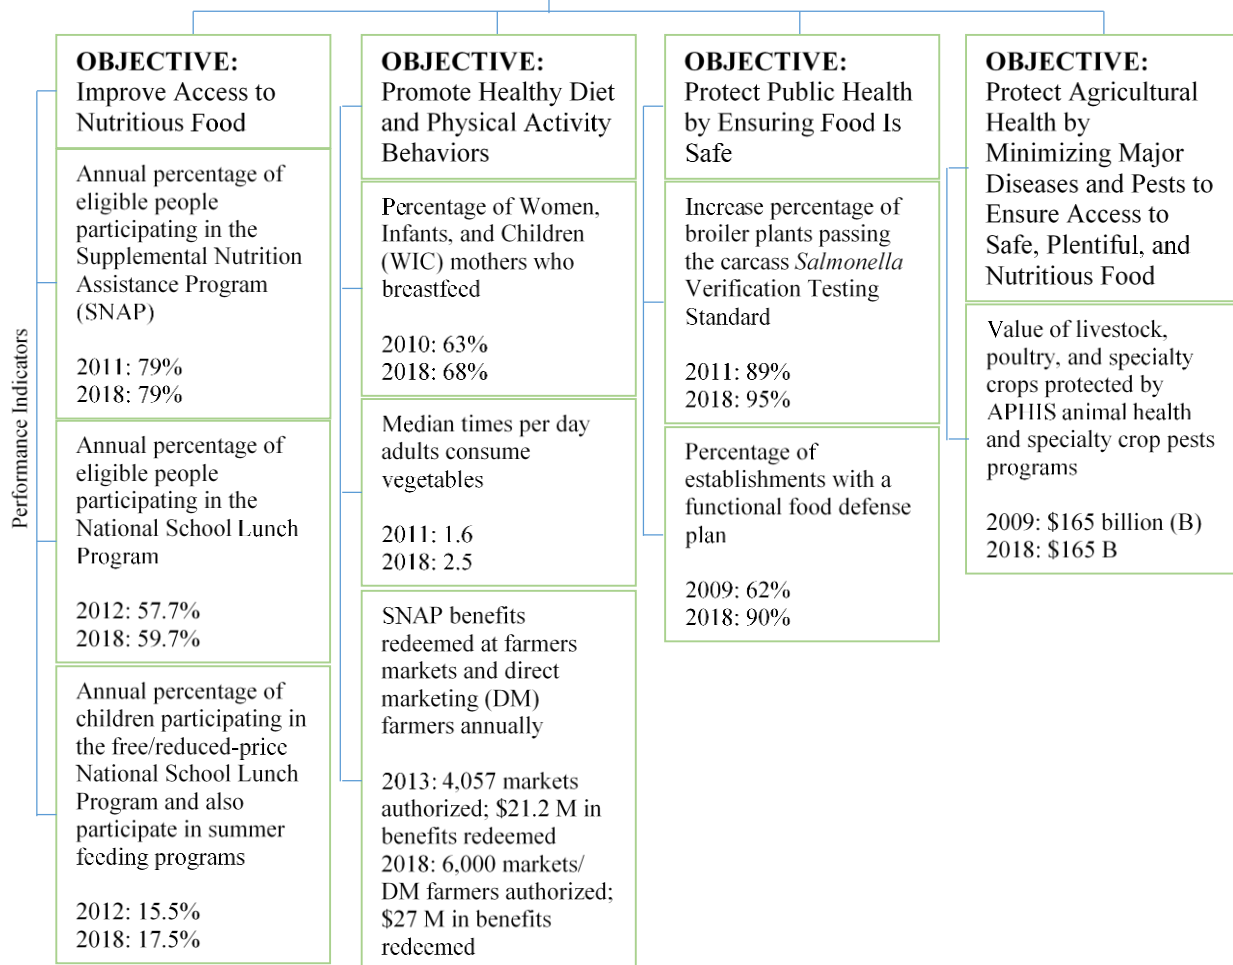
Performance Indicators

**OBJECTIVE:** Improve Access to Nutritious Food

Annual percentage of eligible people participating in the Supplemental Nutrition Assistance Program (SNAP)

2011: 79%
2018: 79%

Annual percentage of eligible people participating in the National School Lunch Program

2012: 57.7%
2018: 59.7%

Annual percentage of children participating in the free/reduced-price National School Lunch Program and also participate in summer feeding programs

2012: 15.5%
2018: 17.5%

**OBJECTIVE:** Promote Healthy Diet and Physical Activity Behaviors

Percentage of Women, Infants, and Children (WIC) mothers who breastfeed

2010: 63%
2018: 68%

Median times per day adults consume vegetables

2011: 1.6
2018: 2.5

SNAP benefits redeemed at farmers markets and direct marketing (DM) farmers annually

2013: 4,057 markets authorized; $21.2 M in benefits redeemed
2018: 6,000 markets/ DM farmers authorized; $27 M in benefits redeemed

**OBJECTIVE:** Protect Public Health by Ensuring Food Is Safe

Increase percentage of broiler plants passing the carcass *Salmonella* Verification Testing Standard

2011: 89%
2018: 95%

Percentage of establishments with a functional food defense plan

2009: 62%
2018: 90%

**OBJECTIVE:** Protect Agricultural Health by Minimizing Major Diseases and Pests to Ensure Access to Safe, Plentiful, and Nutritious Food

Value of livestock, poultry, and specialty crops protected by APHIS animal health and specialty crop pests programs

2009: $165 billion (B)
2018: $165 B